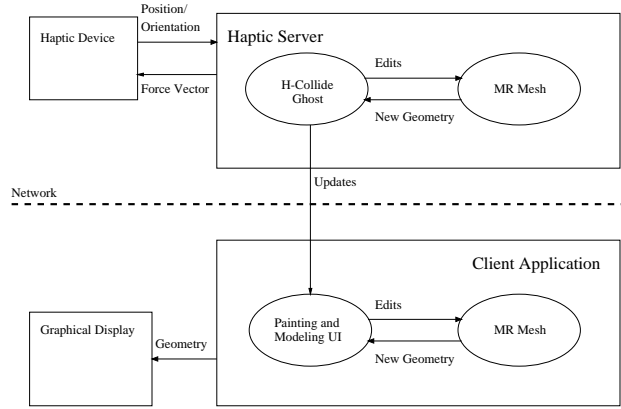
Haptic Device

Position/ Orientation

Force Vector

Haptic Server

Edits

H-Collide Ghost

MR Mesh

New Geometry

Updates

Network

Client Application

Edits

Graphical Display

Geometry

Painting and Modeling UI

MR Mesh

New Geometry